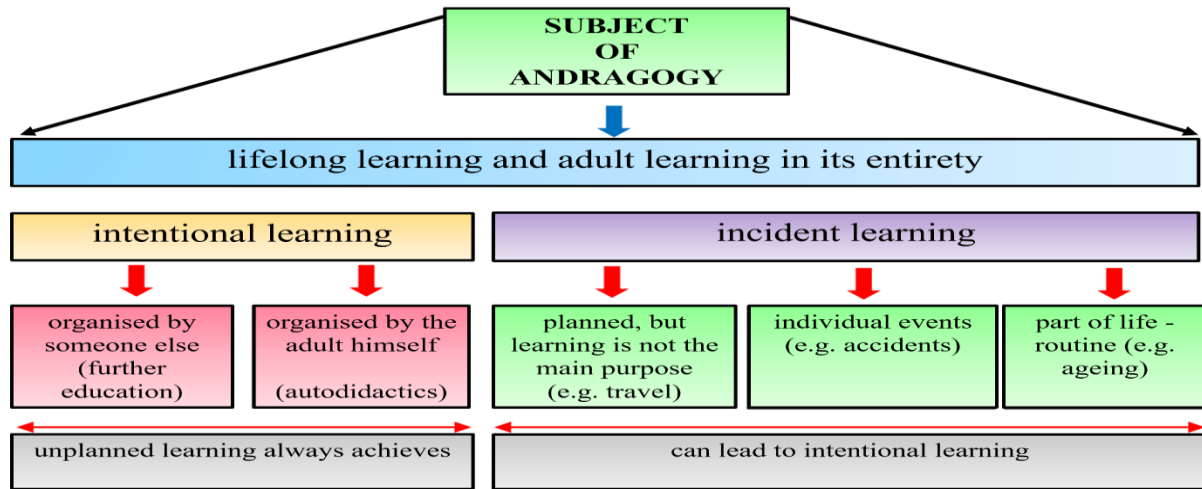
SUBJECT OF ANDRAGOGY

lifelong learning and adult learning in its entirety

intentional learning

incident learning

organised by someone else (further education)

organised by the adult himself

(autodidactics)

planned, but learning is not the main purpose (e.g. travel)

individual events (e.g. accidents)

part of life - routine (e.g. ageing)

unplanned learning always achieves

can lead to intentional learning